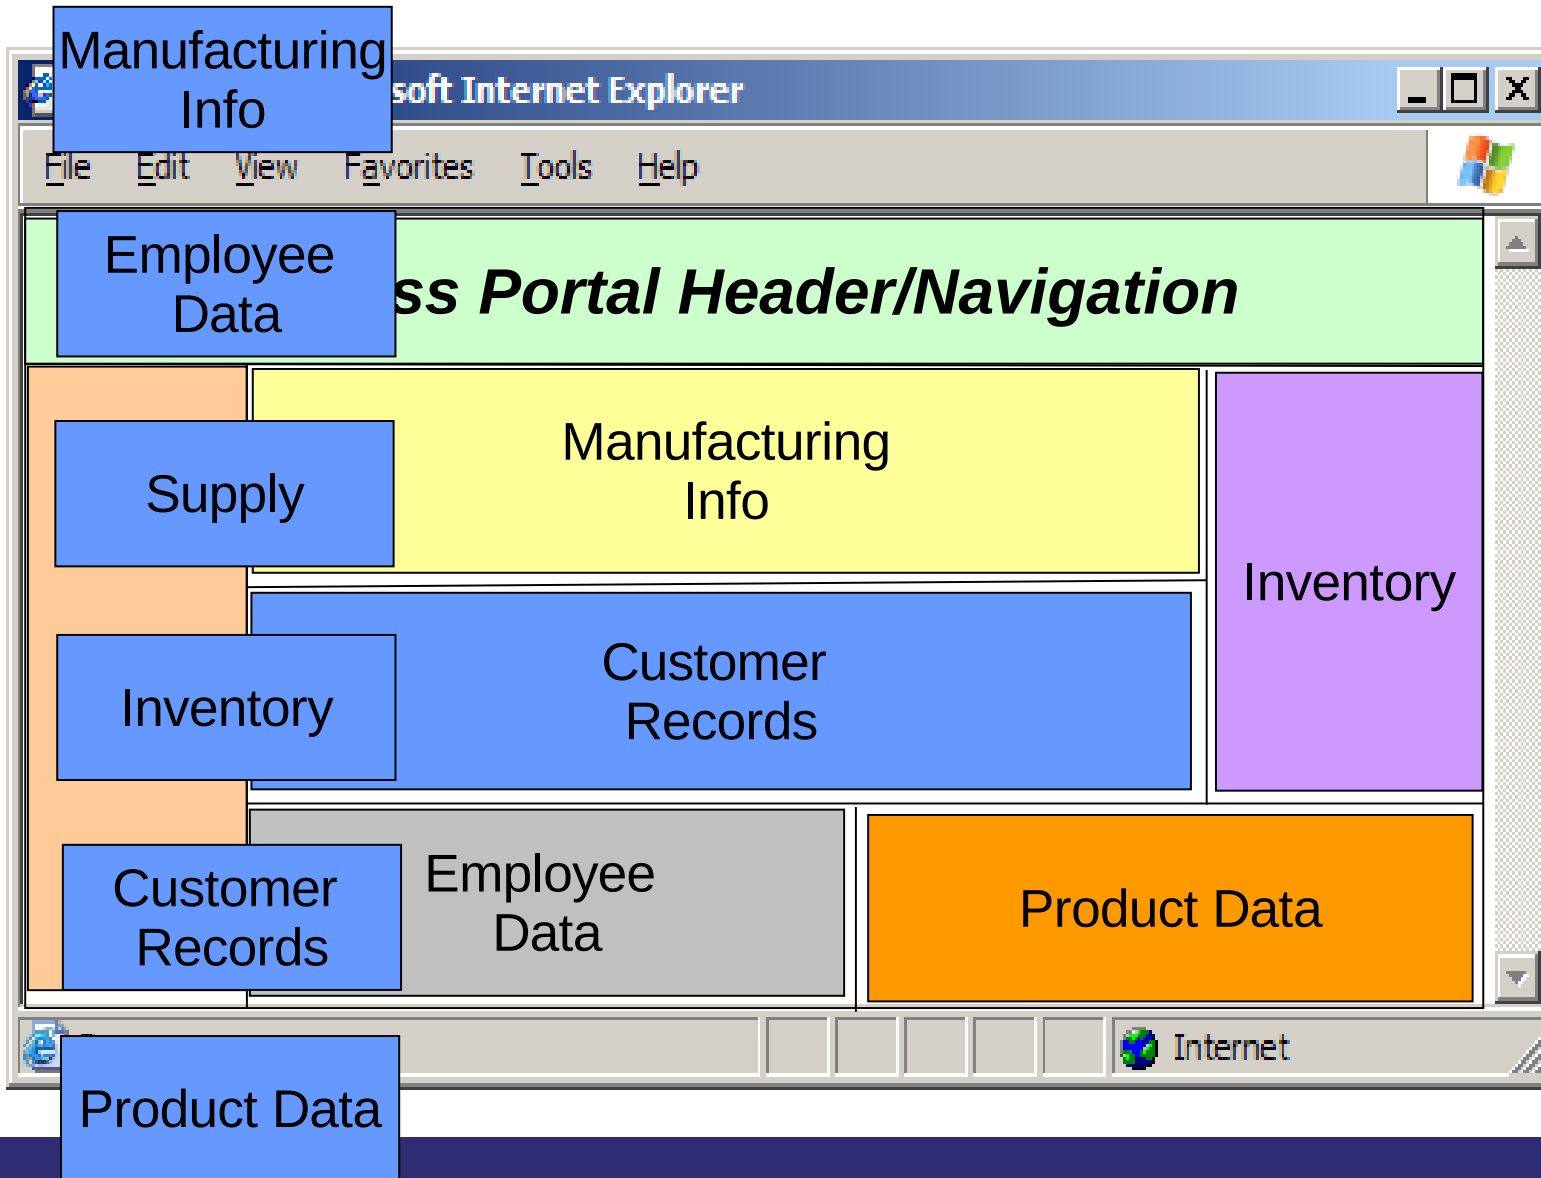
Manufacturing Info

soft Internet Explorer

File Edit View Favorites Tools Help

Employee Data

ss Portal Header/Navigation

Supply

Manufacturing Info

Inventory

Inventory

Customer Records

Customer Records

Employee Data

Product Data

Internet

Product Data